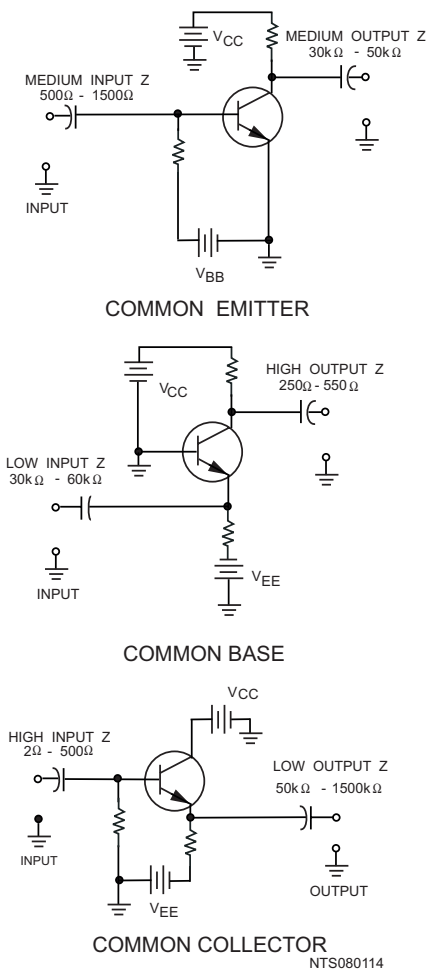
$V_{CC}$

MEDIUM OUTPUT Z
30kΩ - 50kΩ

MEDIUM INPUT Z
500Ω - 1500Ω

INPUT

$V_{BB}$

COMMON EMITTER

$V_{CC}$

HIGH OUTPUT Z
250Ω - 550Ω

LOW INPUT Z
30kΩ - 60kΩ

$V_{EE}$

INPUT

COMMON BASE

$V_{CC}$

HIGH INPUT Z
2Ω - 500Ω

LOW OUTPUT Z
50kΩ - 1500kΩ

INPUT

$V_{EE}$

OUTPUT

COMMON COLLECTOR

NTS080114